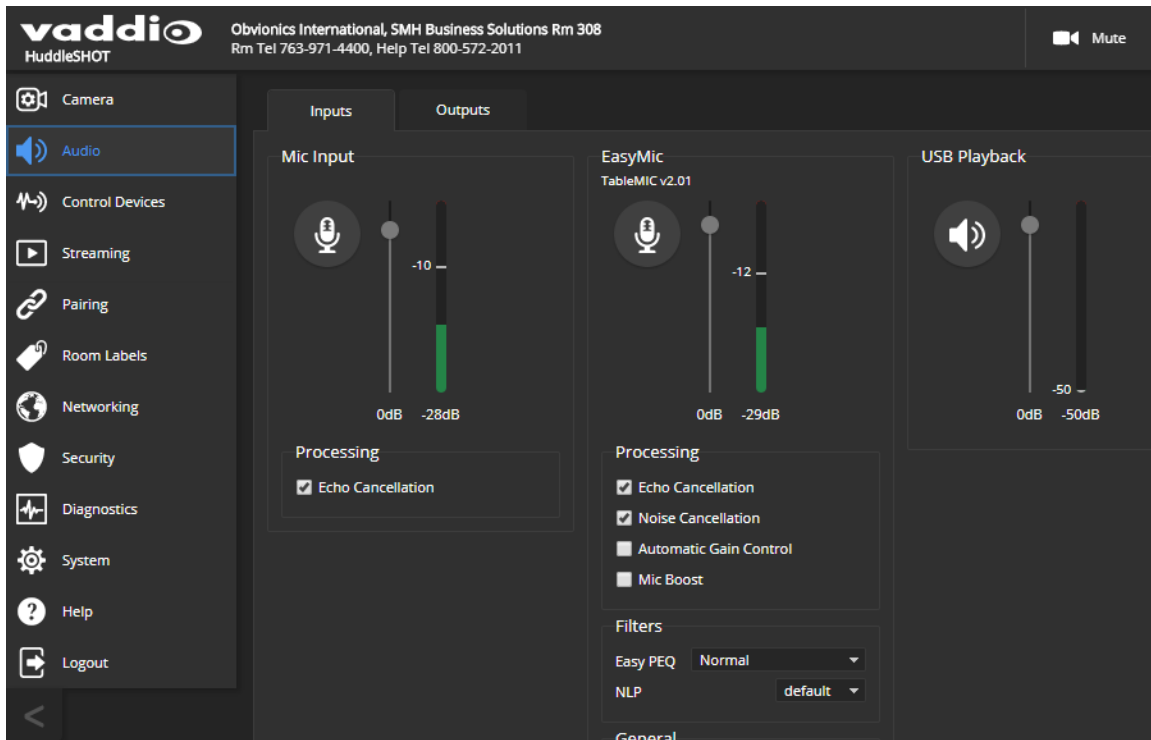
vaddio
HuddleSHOT

Obvionics International, SMH Business Solutions Rm 308
Rm Tel 763-971-4400, Help Tel 800-572-2011

Mute

Camera
Audio
Control Devices
Streaming
Pairing
Room Labels
Networking
Security
Diagnostics
System
Help
Logout

Inputs
Outputs

Mic Input
-10
0dB -28dB
Processing
Echo Cancellation

EasyMic
TableMIC v2.01
-12
0dB -29dB
Processing
Echo Cancellation
Noise Cancellation
Automatic Gain Control
Mic Boost
Filters
Easy PEQ Normal
NLP default
General

USB Playback
-50
0dB -50dB